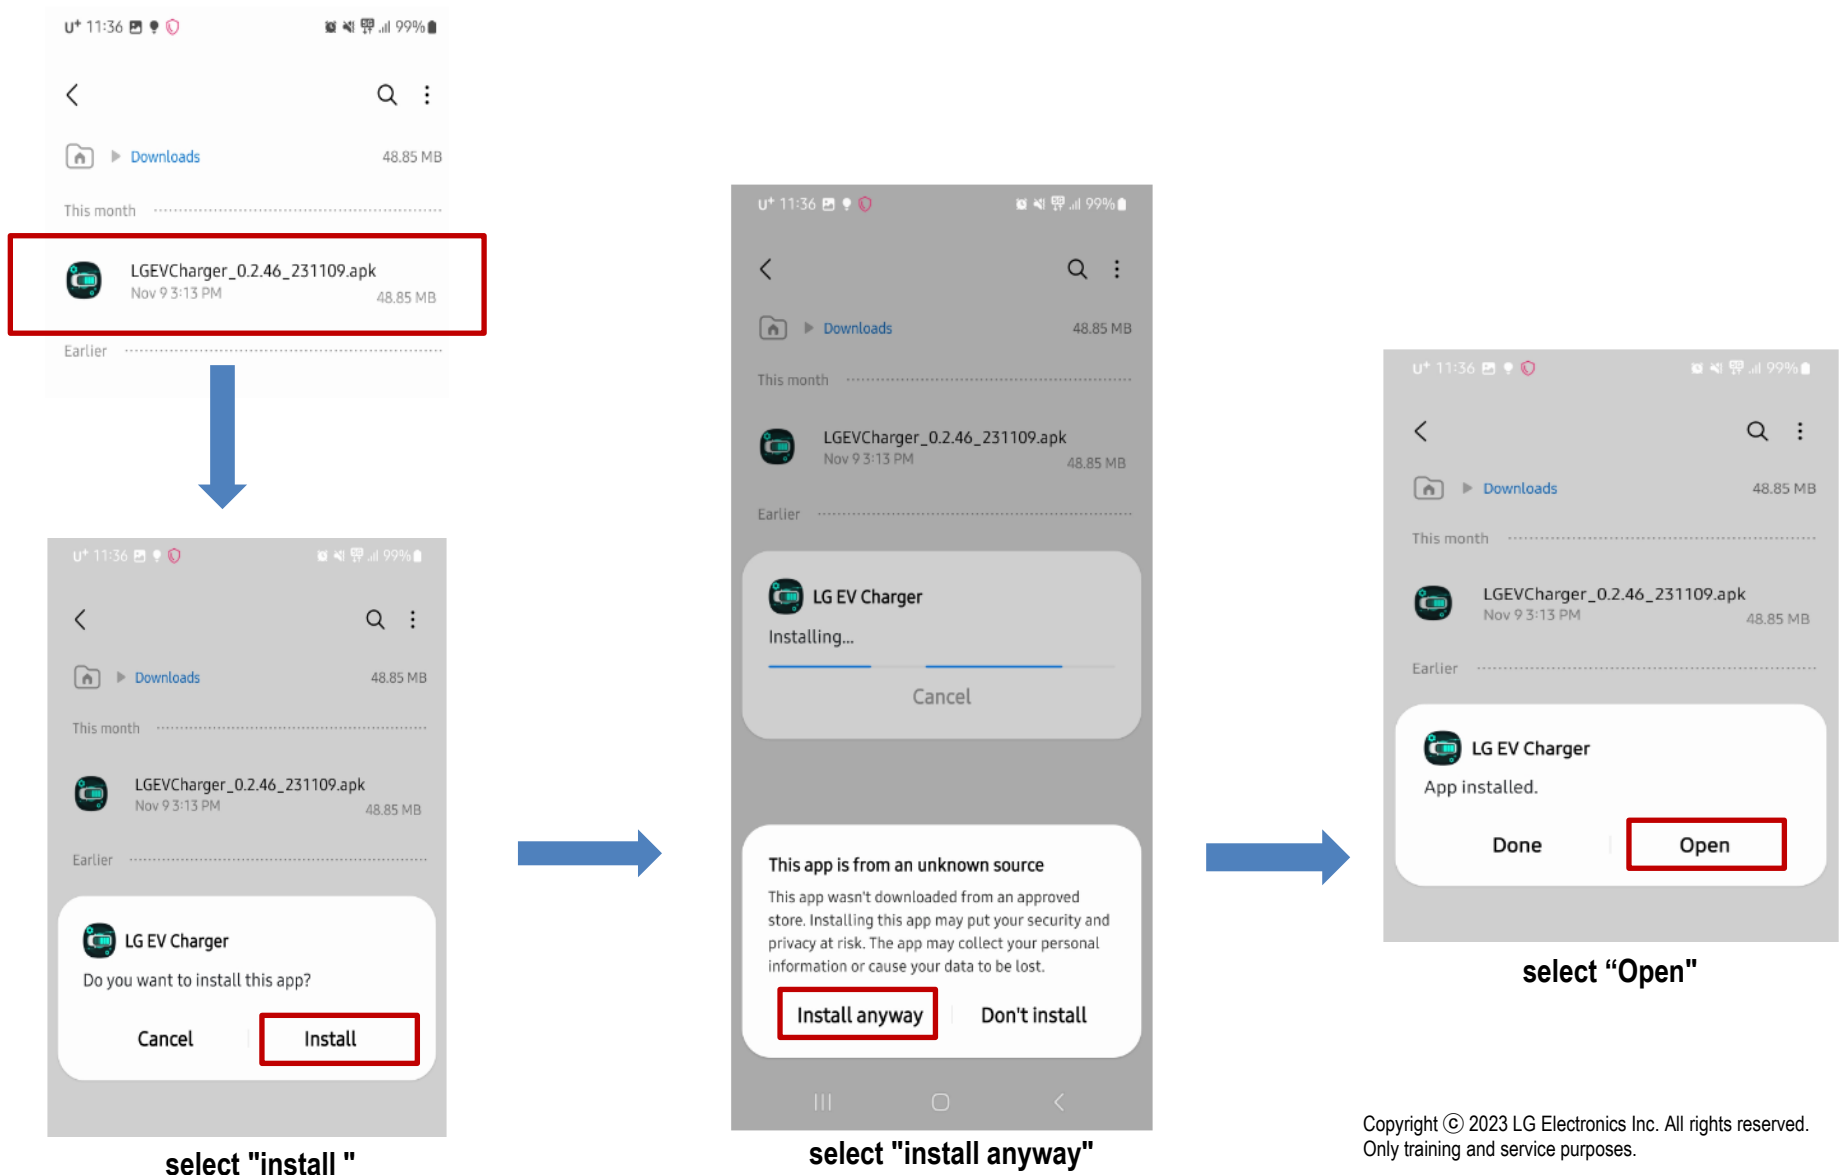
U⁺ 11:36 99%

Downloads 48.85 MB

This month

LGEVCharger_0.2.46_231109.apk
Nov 9 3:13 PM 48.85 MB

Earlier

U⁺ 11:36 99%

Downloads 48.85 MB

This month

LGEVCharger_0.2.46_231109.apk
Nov 9 3:13 PM 48.85 MB

Earlier

LG EV Charger
Do you want to install this app?

Cancel Install

select "install "

U⁺ 11:36 99%

Downloads 48.85 MB

This month

LGEVCharger_0.2.46_231109.apk
Nov 9 3:13 PM 48.85 MB

Earlier

LG EV Charger
Installing...

Cancel

This app is from an unknown source
This app wasn't downloaded from an approved store. Installing this app may put your security and privacy at risk. The app may collect your personal information or cause your data to be lost.

Install anyway Don't install

select "install anyway"

U⁺ 11:36 99%

Downloads 48.85 MB

This month

LGEVCharger_0.2.46_231109.apk
Nov 9 3:13 PM 48.85 MB

Earlier

LG EV Charger
App installed.

Done Open

select “Open"

Copyright ⓒ 2023 LG Electronics Inc. All rights reserved.
Only training and service purposes.